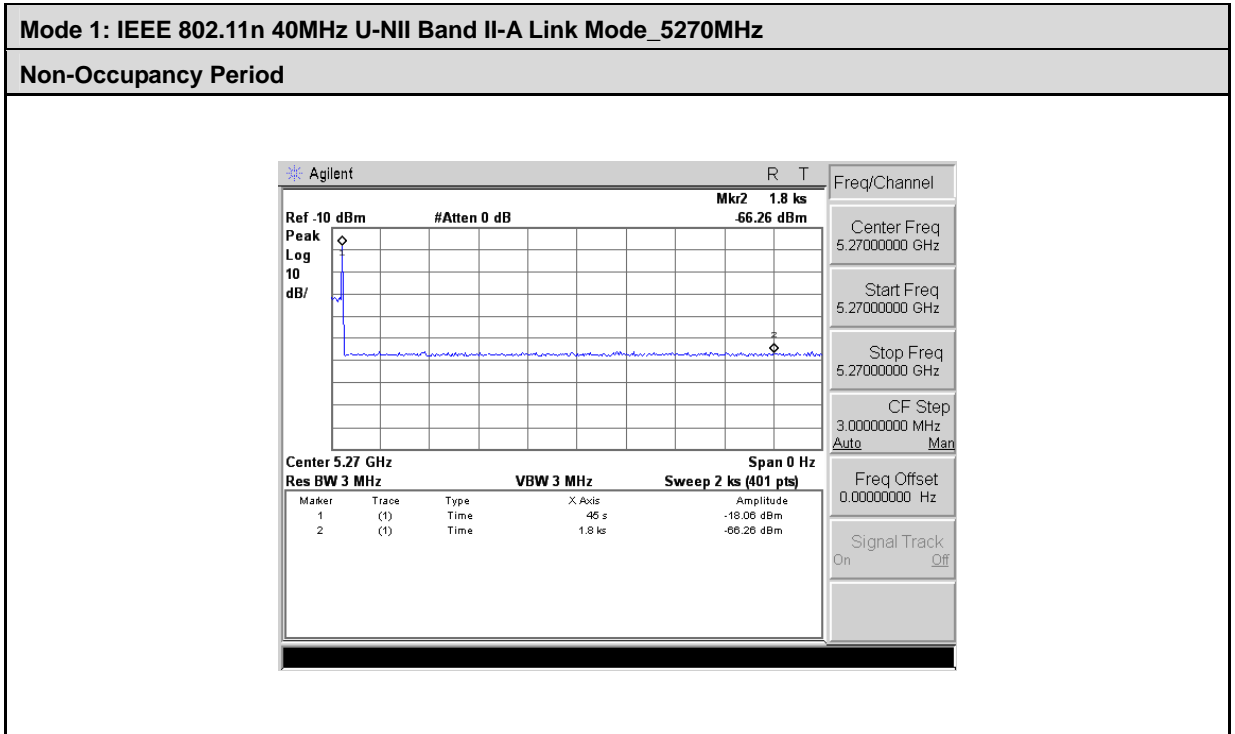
Mode 1: IEEE 802.11n 40MHz U-NII Band II-A Link Mode_5270MHz

Non-Occupancy Period

Agilent

R T

Mkr2 1.8 ks

Ref -10 dBm #Atten 0 dB -66.26 dBm

Peak
Log
10
dB/

Center 5.27 GHz Span 0 Hz

Res BW 3 MHz VBW 3 MHz Sweep 2 ks (401 pts)

| Marker | Trace | Type | X Axis | Amplitude |
|---|---|---|---|---|
| 1 | (1) | Time | 45 s | -18.06 dBm |
| 2 | (1) | Time | 1.8 ks | -66.26 dBm |

Freq/Channel

Center Freq
5.27000000 GHz

Start Freq
5.27000000 GHz

Stop Freq
5.27000000 GHz

CF Step
3.00000000 MHz
Auto Man

Freq Offset
0.00000000 Hz

Signal Track
On Off